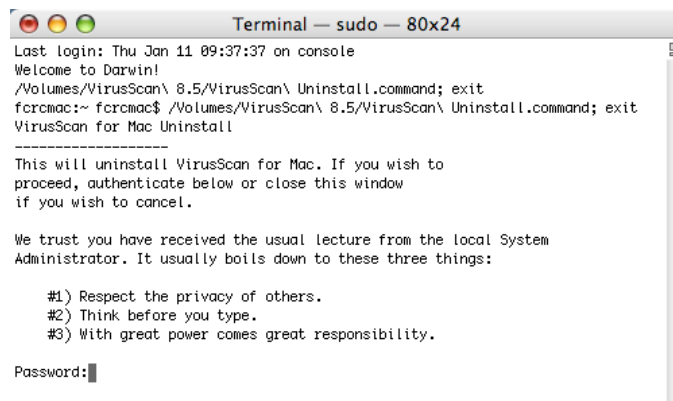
Terminal — sudo — 80x24

Last login: Thu Jan 11 09:37:37 on console
Welcome to Darwin!
/Volumes/VirusScan\ 8.5/VirusScan\ Uninstall.command; exit
fcrcmac:~ fcrcmac$ /Volumes/VirusScan\ 8.5/VirusScan\ Uninstall.command; exit
VirusScan for Mac Uninstall
--------------------
This will uninstall VirusScan for Mac. If you wish to proceed, authenticate below or close this window if you wish to cancel.

We trust you have received the usual lecture from the local System Administrator. It usually boils down to these three things:

#1) Respect the privacy of others.
#2) Think before you type.
#3) With great power comes great responsibility.

Password: